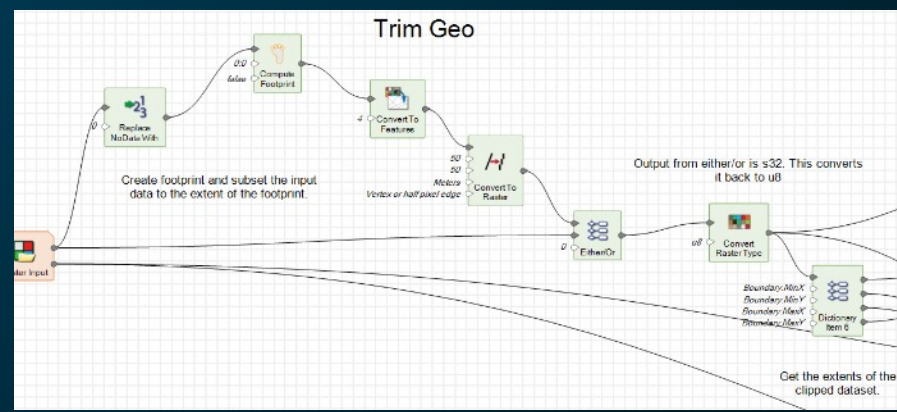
Trim Geo

0:0
false
Compute Footprint

0
Replace NoData With

4
Convert To Features

50
50
Meters
Vertex or half pixel edge
Convert To Raster

Create footprint and subset the input data to the extent of the footprint.

aster Input

0
EitherOr

Output from either/or is s32. This converts it back to u8

u8
Convert RasterType

Boundary.MinX
Boundary.MinY
Boundary.MaxX
Boundary.MaxY
Dictionary Item 6

Get the extents of the clipped dataset.